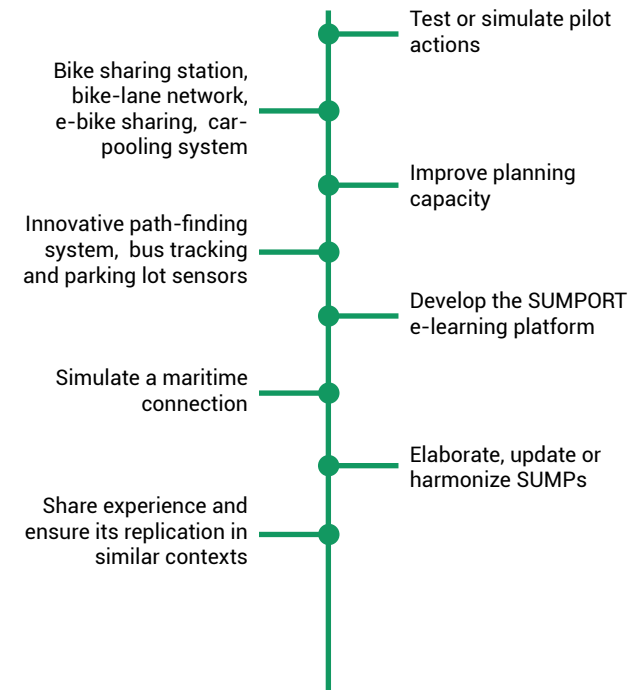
Test or simulate pilot actions

Bike sharing station, bike-lane network, e-bike sharing, carpooling system

Improve planning capacity

Innovative path-finding system, bus tracking and parking lot sensors

Develop the SUMPORT e-learning platform

Simulate a maritime connection

Elaborate, update or harmonize SUMPs

Share experience and ensure its replication in similar contexts